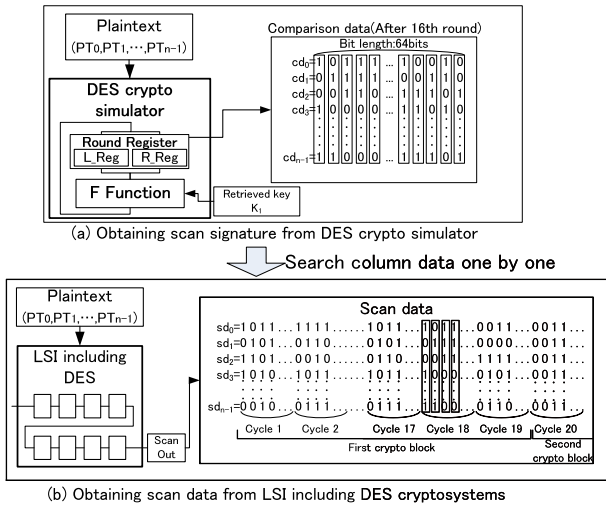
Plaintext
($PT_0, PT_1, \cdots, PT_{n-1}$)

DES crypto simulator

Round Register
L_Reg R_Reg

F Function

Retrieved key
$K_1$

Comparison data(After 16th round)
Bit length:64bits

$cd_0$=1 0 1 1 1 … 1 0 0 1 0
$cd_1$=0 1 1 1 0 … 0 0 1 1 0
$cd_2$=0 0 1 1 0 … 1 1 1 0 1
$cd_3$=1 0 0 0 0 … 1 1 0 1 0
$cd_{n-1}$=1 1 0 0 0 … 1 0 0 1 0

(a) Obtaining scan signature from DES crypto simulator

Search column data one by one

Plaintext
($PT_0, PT_1, \cdots, PT_{n-1}$)

LSI including DES

Scan Out

Scan data
$sd_0$=1011…1111……1011…1011…0011…0011…
$sd_1$=0101…0110……0101…0111…0000…0011…
$sd_2$=1101…0010……0110…0011…1111…0011…
$sd_3$=1010…1011……1011…0011…0101…0011…
$sd_{n-1}$=0010…0111……0111…1100…0110…0011…

Cycle 1 Cycle 2 Cycle 17 Cycle 18 Cycle 19 Cycle 20

First crypto block

Second crypto block

(b) Obtaining scan data from LSI including DES cryptosystems